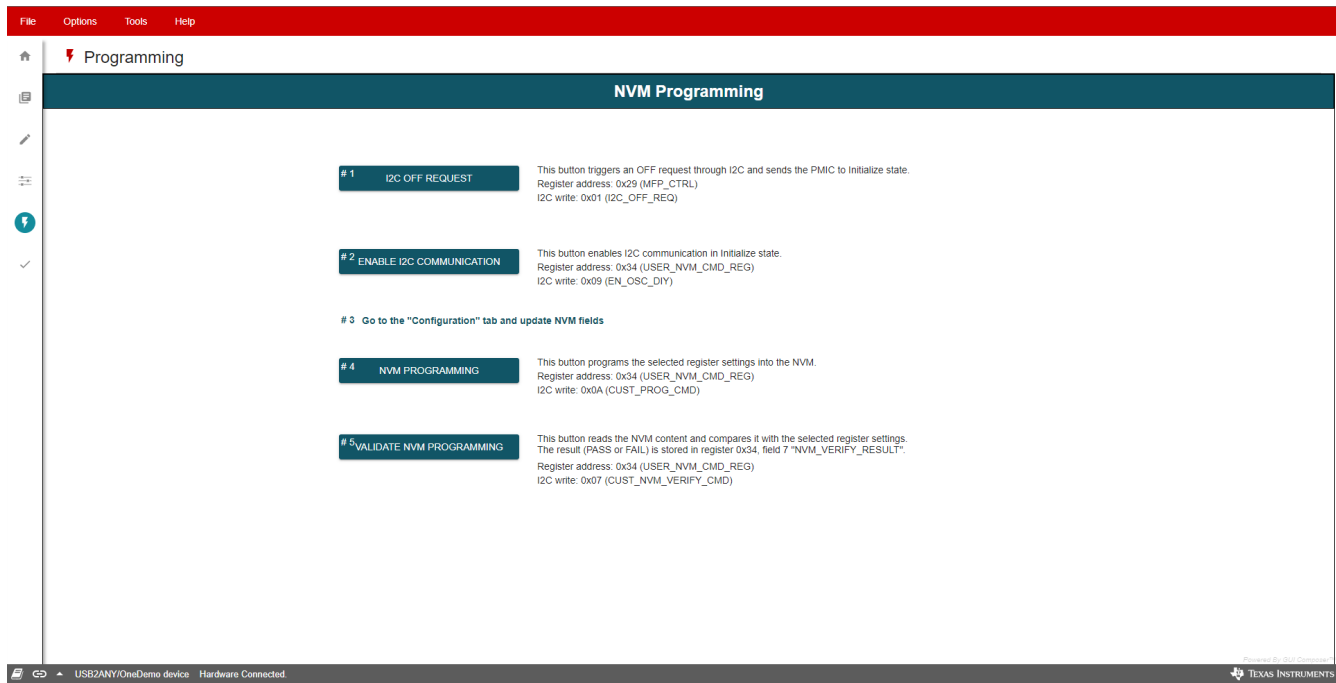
File Options Tools Help

Programming

NVM Programming

# 1 I2C OFF REQUEST

This button triggers an OFF request through I2C and sends the PMIC to Initialize state.
Register address: 0x29 (MFP_CTRL)
I2C write: 0x01 (I2C_OFF_REQ)

# 2 ENABLE I2C COMMUNICATION

This button enables I2C communication in Initialize state.
Register address: 0x34 (USER_NVM_CMD_REG)
I2C write: 0x09 (EN_OSC_DIY)

# 3 Go to the "Configuration" tab and update NVM fields

# 4 NVM PROGRAMMING

This button programs the selected register settings into the NVM.
Register address: 0x34 (USER_NVM_CMD_REG)
I2C write: 0x0A (CUST_PROG_CMD)

# 5 VALIDATE NVM PROGRAMMING

This button reads the NVM content and compares it with the selected register settings.
The result (PASS or FAIL) is stored in register 0x34, field 7 "NVM_VERIFY_RESULT".
Register address: 0x34 (USER_NVM_CMD_REG)
I2C write: 0x07 (CUST_NVM_VERIFY_CMD)

Powered By GUI Composer

USB2ANY/OneDemo device Hardware Connected.

Texas Instruments